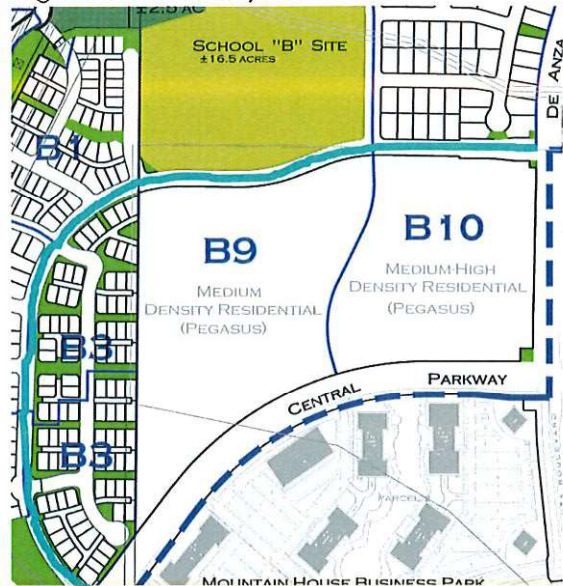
±2.5 AC

SCHOOL "B" SITE
±16.5 ACRES

DE ANZA

B1

B9
MEDIUM
DENSITY RESIDENTIAL
(PEGASUS)

B10
MEDIUM-HIGH
DENSITY RESIDENTIAL
(PEGASUS)

B3

B3

CENTRAL PARKWAY

PARCEL

MOUNTAIN HOUSE BUSINESS PARK